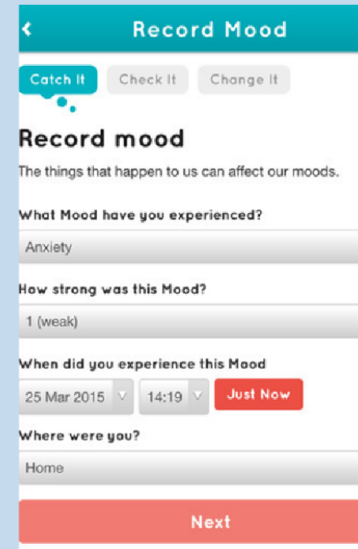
Record Mood

Catch It
Check It
Change It

Record mood

The things that happen to us can affect our moods.

What Mood have you experienced?

Anxiety

How strong was this Mood?

1 (weak)

When did you experience this Mood

25 Mar 2015
14:19
Just Now

Where were you?

Home

Next